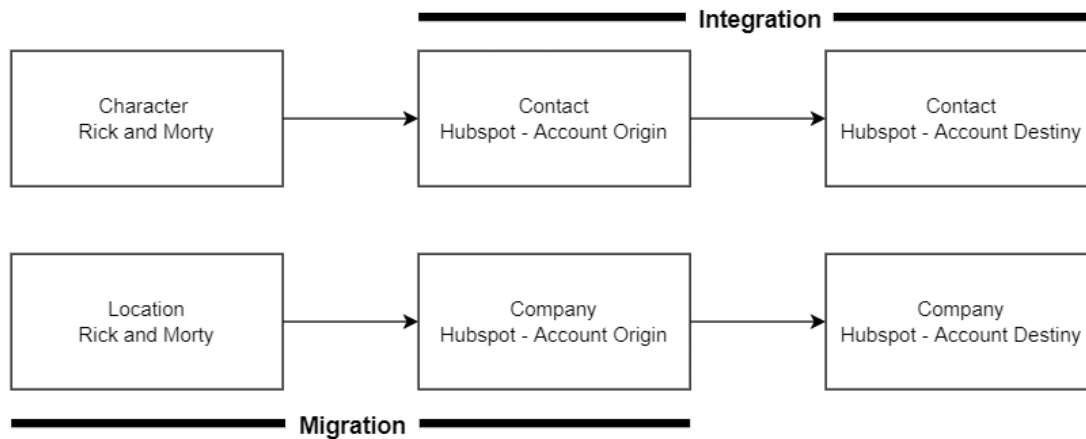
Integration

Character
Rick and Morty

Contact
Hubspot - Account Origin

Contact
Hubspot - Account Destiny

Location
Rick and Morty

Company
Hubspot - Account Origin

Company
Hubspot - Account Destiny

Migration